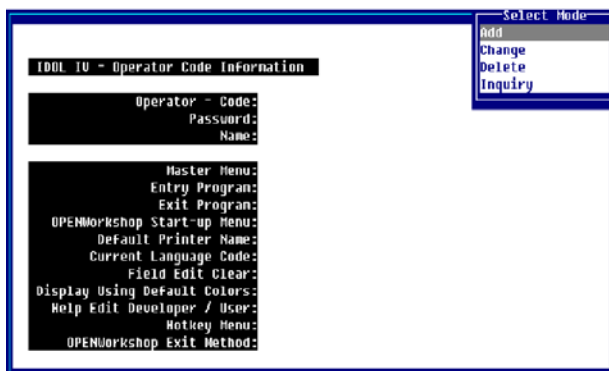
Select Mode
Add
Change
Delete
Inquiry

IDOL IV - Operator Code Information

Operator - Code:
Password:
Name:

Master Menu:
Entry Program:
Exit Program:
OPENWorkshop Start-up Menu:
Default Printer Name:
Current Language Code:
Field Edit Clear:
Display Using Default Colors:
Help Edit Developer / User:
Hotkey Menu:
OPENWorkshop Exit Method: